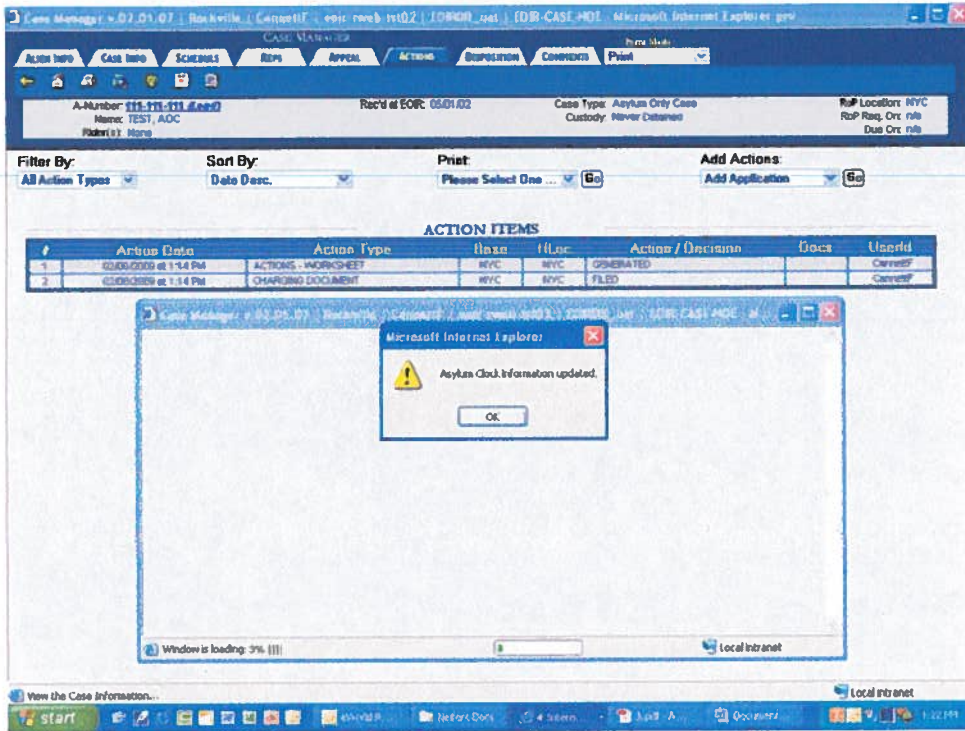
Case Manager v.02.01.07 | Rockville | ConnellF | eoir rweb tst02 | EOIRDB_uat | EDIR-CASE-HDE - Microsoft Internet Explorer prv

CASE MANAGER

ALIEN INFO | CASE INFO | SCHEDULE | REPS | APPEAL | ACTIONS | DISPOSITION | COMMENTS | Print

A-Number: 111-111-111 (Lead)
Name: TEST, ADC
Rider(s): None

Rec'd at EOIR: 05/01/02

Case Type: Asylum Only Case
Custody: Never Detained

RoP Location: NYC
RoP Req. On: n/a
Due On: n/a

Filter By:
All Action Types

Sort By:
Date Desc.

Print:
Please Select One ... Go

Add Actions:
Add Application Go

ACTION ITEMS

| # | Action Date | Action Type | Base | HLoc | Action / Decision | Docs | UserId |
|---|---|---|---|---|---|---|---|
| 1 | 02/00/2009 at 1:14 PM | ACTIONS - WORKSHEET | NYC | NYC | GENERATED | | ConnellF |
| 2 | 02/00/2009 at 1:14 PM | CHARGING DOCUMENT | NYC | NYC | FILED | | ConnellF |

Case Manager v.02.01.07 | Rockville | ConnellF | eoir rweb tst03 | EOIRDB_uat | EOIR-CASE-HDE - M

Microsoft Internet Explorer

Asylum Clock Information updated.

OK

Window is loading: 3% ||||

Local intranet

View the Case Information...

Local intranet

start

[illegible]

Netfort Docs

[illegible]

Document

1:22 PM